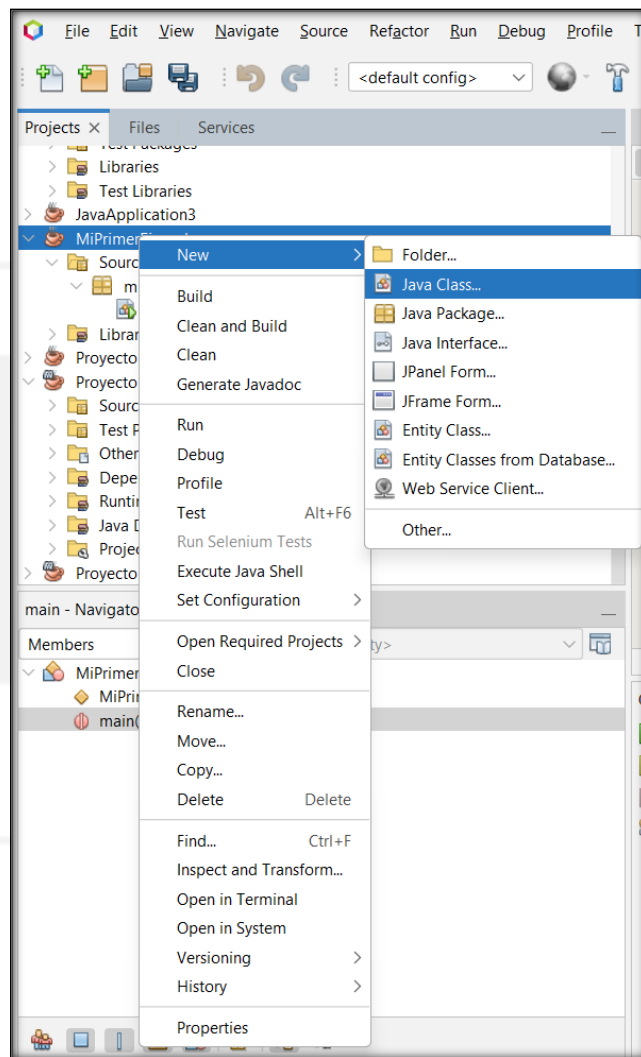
File Edit View Navigate Source Refactor Run Debug Profile T

<default config>

Projects × Files Services

Test Packages
Libraries
Test Libraries
JavaApplication3
MiPrimerEjemplo
Sourc
m
Librar
Proyecto
Proyecto
Sourc
Test P
Other
Depe
Runti
Java D
Projec
Proyecto

New
Build
Clean and Build
Clean
Generate Javadoc
Run
Debug
Profile
Test Alt+F6
Run Selenium Tests
Execute Java Shell
Set Configuration
Open Required Projects
Close
Rename...
Move...
Copy...
Delete Delete
Find... Ctrl+F
Inspect and Transform...
Open in Terminal
Open in System
Versioning
History
Properties

Folder...
Java Class...
Java Package...
Java Interface...
JPanel Form...
JFrame Form...
Entity Class...
Entity Classes from Database...
Web Service Client...
Other...

main - Navigato
Members
ty>
MiPrimer
MiPrim
main(